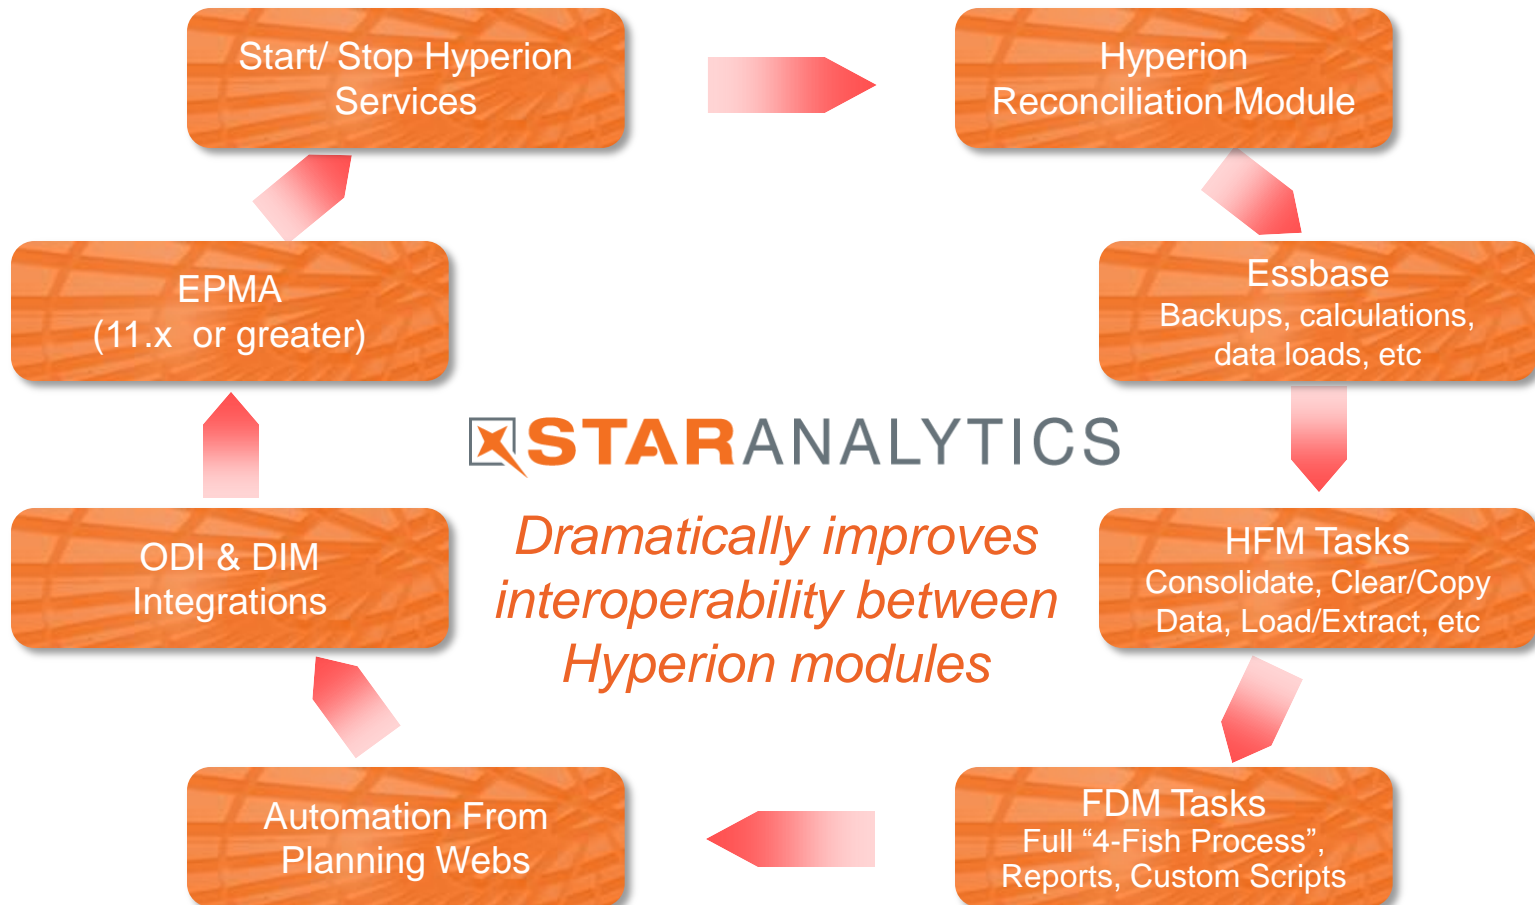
Start/ Stop Hyperion Services

Hyperion Reconciliation Module

Essbase
Backups, calculations, data loads, etc

HFM Tasks
Consolidate, Clear/Copy Data, Load/Extract, etc

FDM Tasks
Full “4-Fish Process”, Reports, Custom Scripts

Automation From Planning Webs

ODI & DIM Integrations

EPMA
(11.x or greater)

STARANALYTICS

Dramatically improves interoperability between Hyperion modules